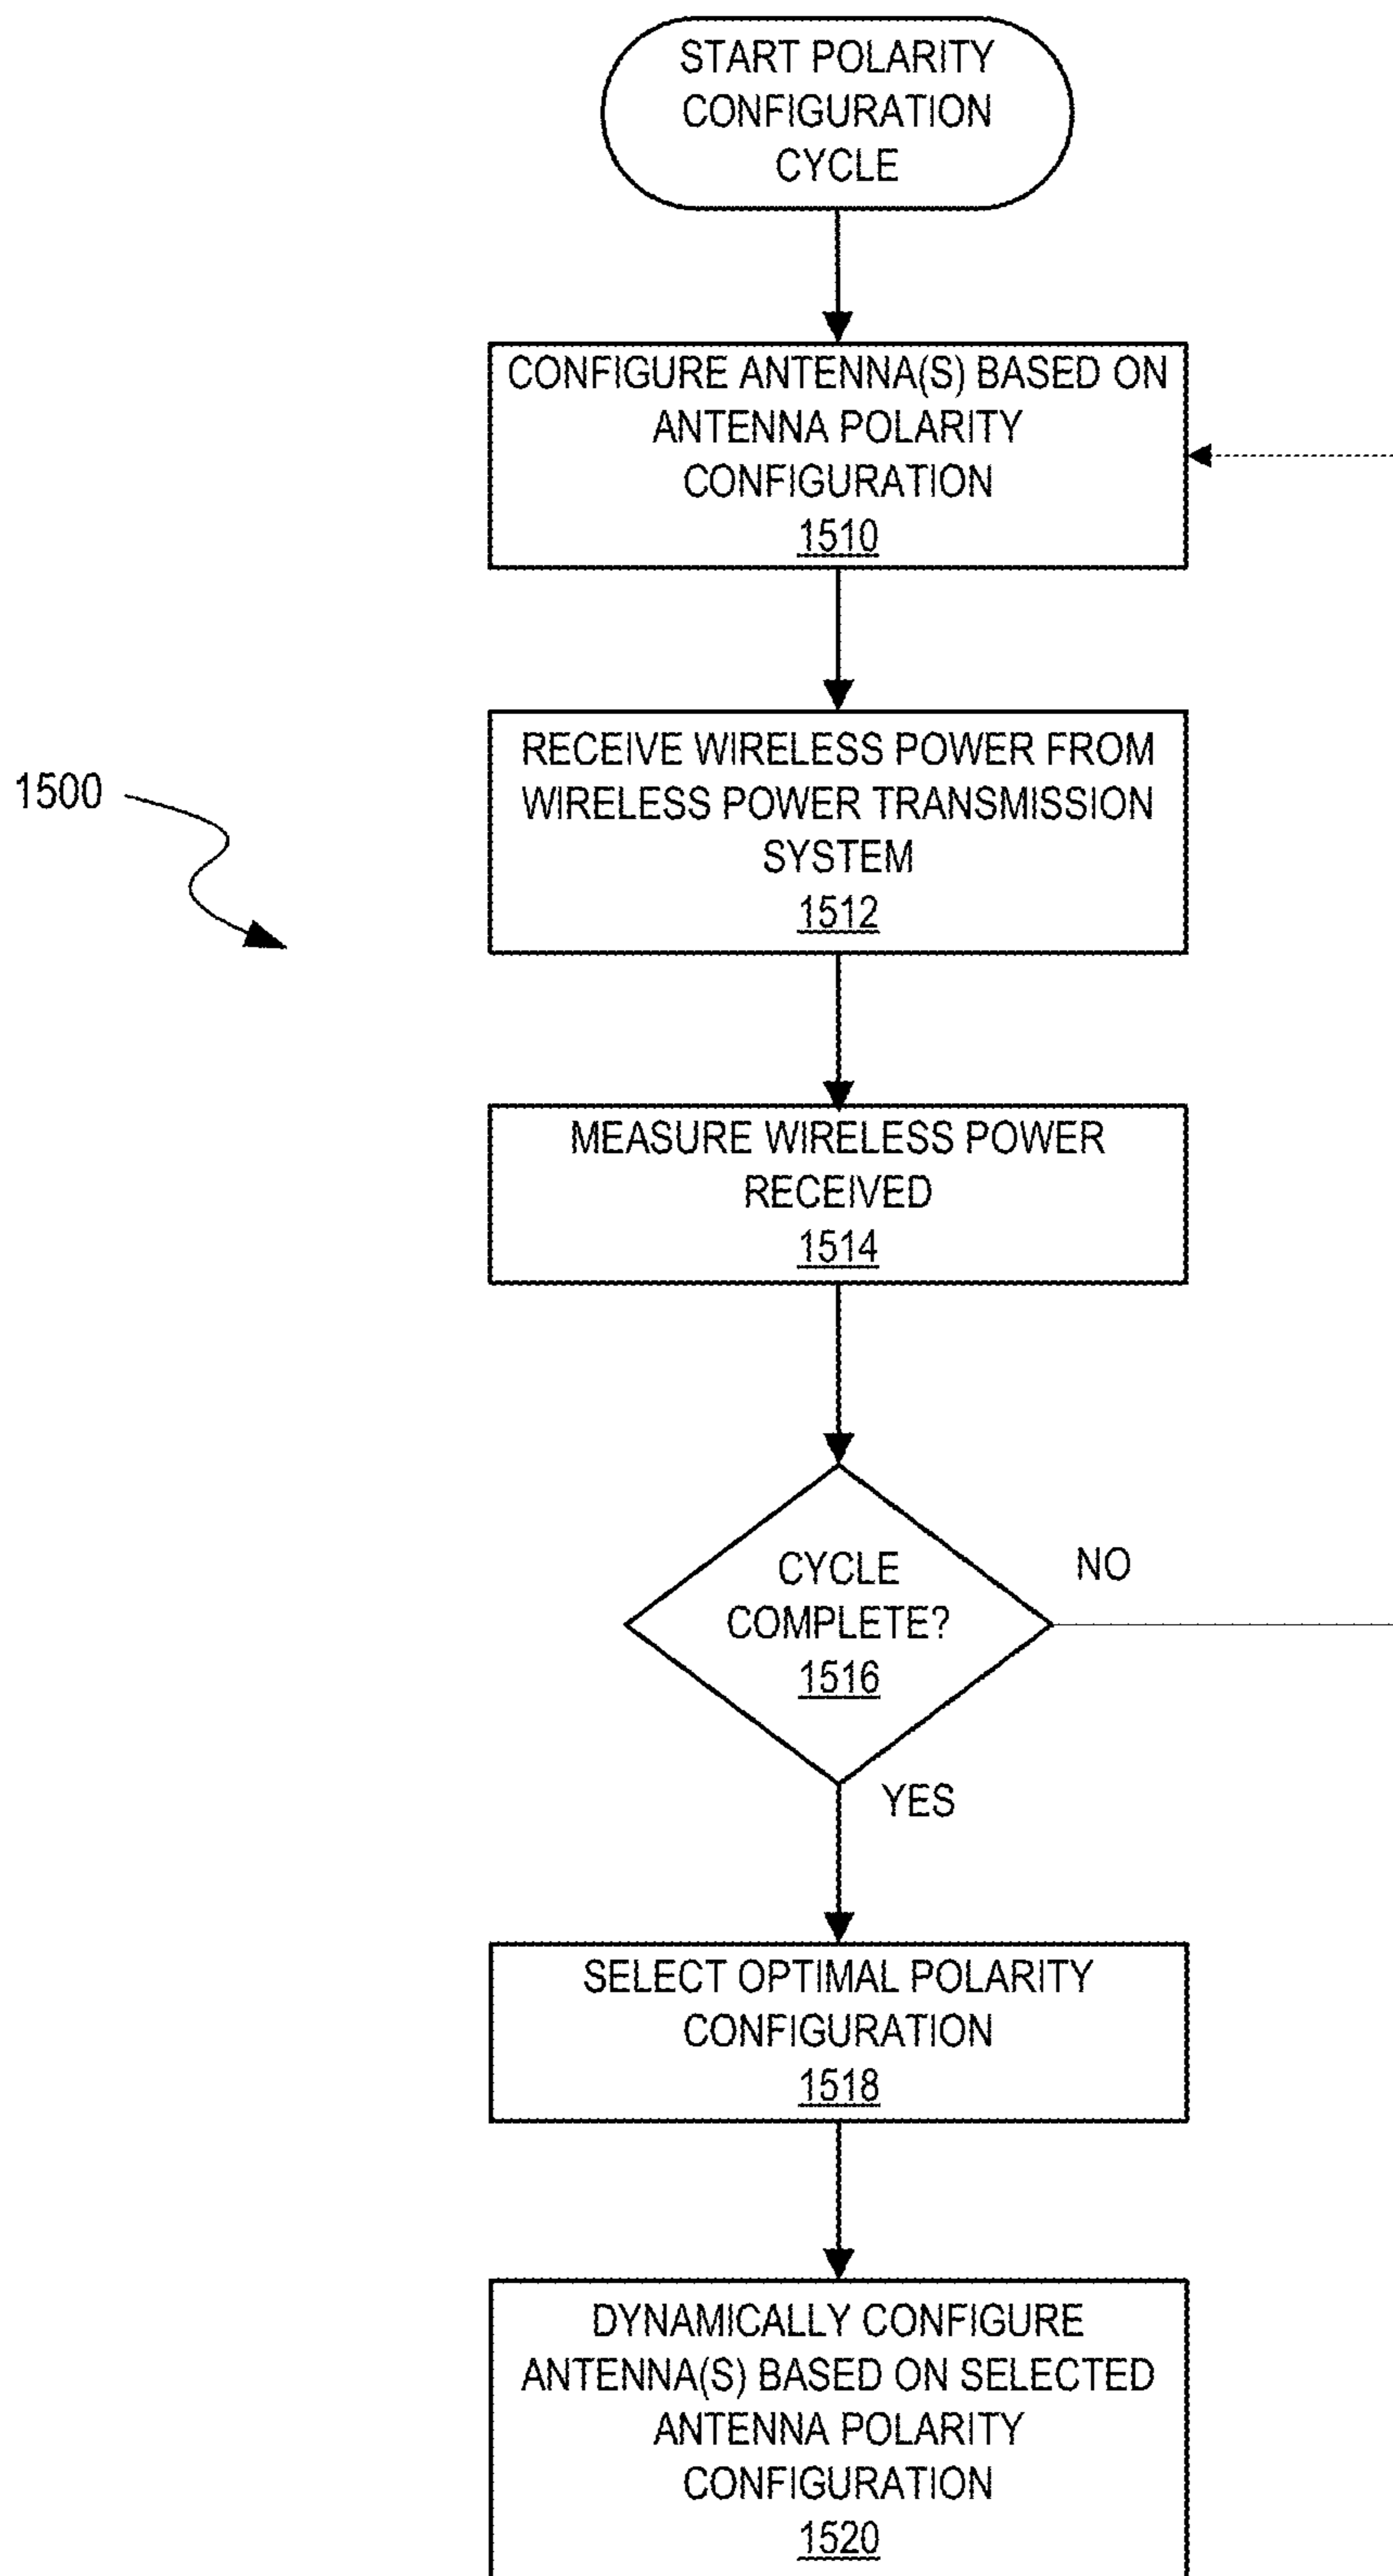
START POLARITY CONFIGURATION CYCLE

CONFIGURE ANTENNA(S) BASED ON ANTENNA POLARITY CONFIGURATION
1510

1500

RECEIVE WIRELESS POWER FROM WIRELESS POWER TRANSMISSION SYSTEM
1512

MEASURE WIRELESS POWER RECEIVED
1514

CYCLE COMPLETE?
1516

NO

YES

SELECT OPTIMAL POLARITY CONFIGURATION
1518

DYNAMICALLY CONFIGURE ANTENNA(S) BASED ON SELECTED ANTENNA POLARITY CONFIGURATION
1520